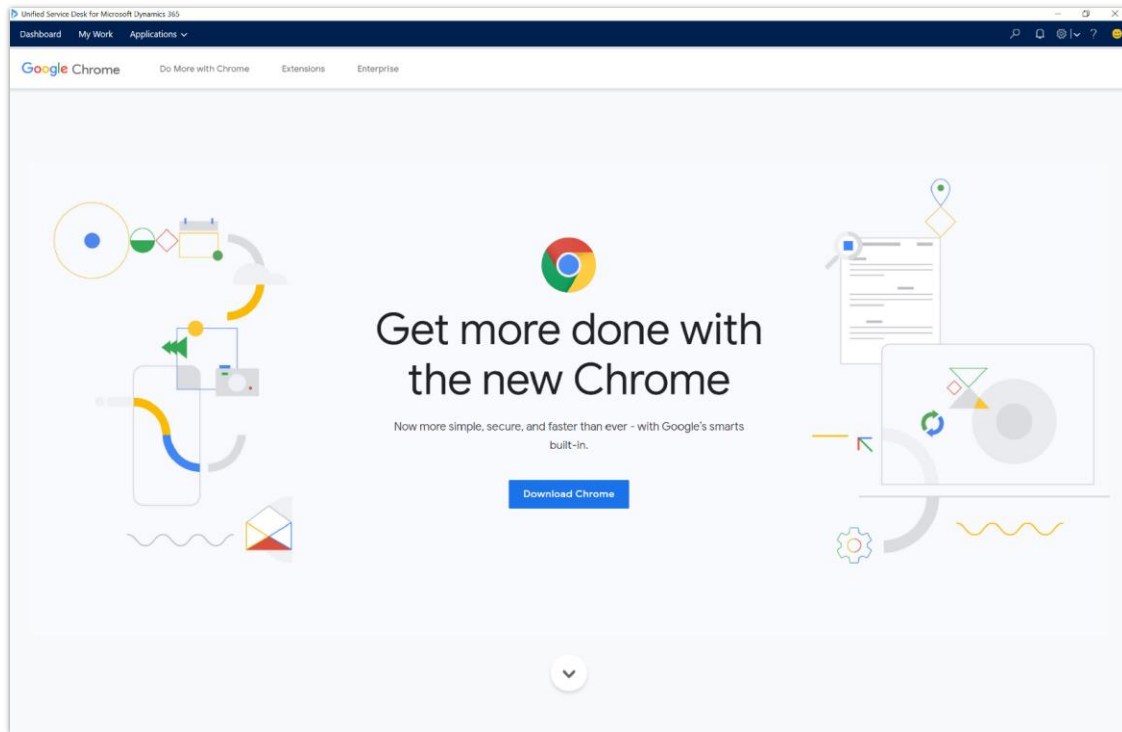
Unified Service Desk for Microsoft Dynamics 365

Dashboard My Work Applications

Google Chrome Do More with Chrome Extensions Enterprise

Get more done with the new Chrome

Now more simple, secure, and faster than ever - with Google's smarts built-in.

Download Chrome